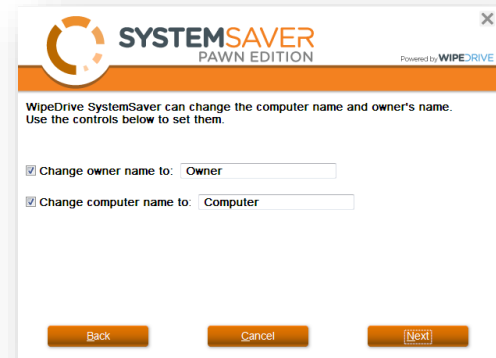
SYSTEMSAVER
PAWN EDITION

Powered by WIPEDRIVE

WipeDrive SystemSaver can change the computer name and owner's name. Use the controls below to set them.

Change owner name to: Owner

Change computer name to: Computer

Back

Cancel

Next